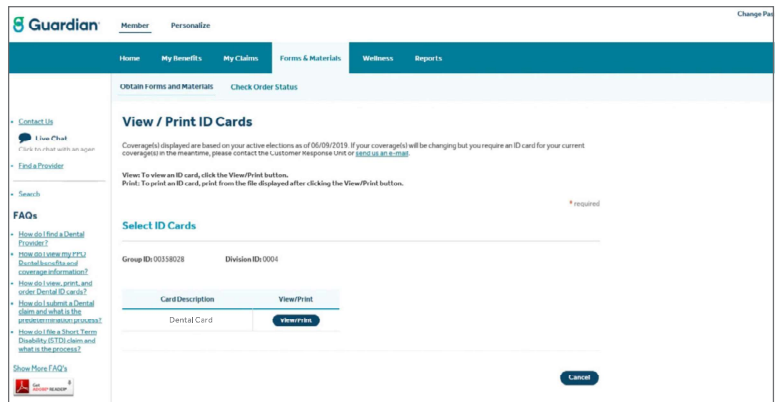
Guardian

Member Personalize

Change Pa

Home My Benefits My Claims Forms & Materials Wellness Reports

Obtain Forms and Materials Check Order Status

Contact Us

Live Chat
Click to chat with an agent

Find a Provider

Search

FAQs

How do I find a Dental Provider?

How do I view my PPO Dental benefits and coverage information?

How do I view, print, and order Dental ID cards?

How do I submit a Dental claim and what is the predetermination process?

How do I file a Short Term Disability (STD) claim and what is the process?

Show More FAQ's

Get Adobe Reader

View / Print ID Cards

Coverage(s) displayed are based on your active elections as of 06/09/2019. If your coverage(s) will be changing but you require an ID card for your current coverage(s) in the meantime, please contact the Customer Response Unit or send us an e-mail.

View: To view an ID card, click the View/Print button.
Print: To print an ID card, print from the file displayed after clicking the View/Print button.

* required

Select ID Cards

Group ID: 00358028 Division ID: 0004

| Card Description | View/Print |
|---|---|
| Dental Card | View/Print |

Cancel